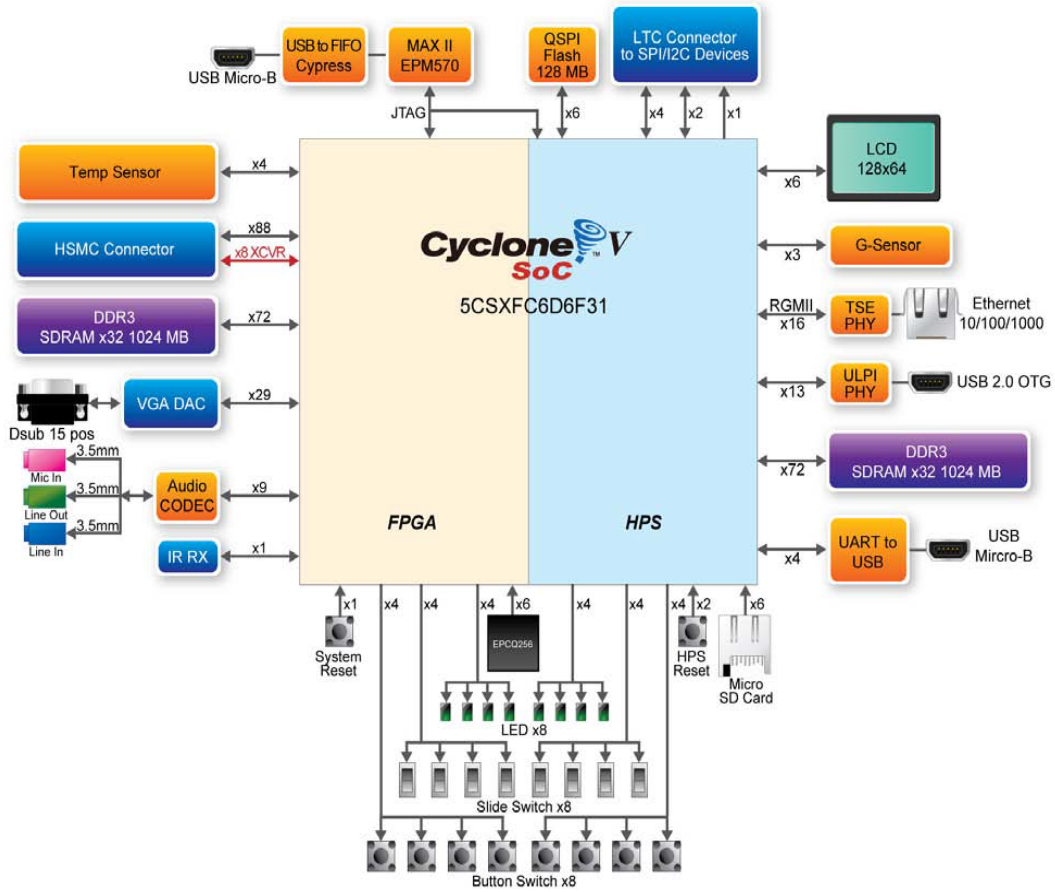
USB Micro-B

USB to FIFO Cypress

MAX II EPM570

JTAG

QSPI Flash 128 MB

x6

LTC Connector to SPI/I2C Devices

x4 x2 x1

Temp Sensor

x4

HSMC Connector

x88

x8 XCVR

DDR3 SDRAM x32 1024 MB

x72

Dsub 15 pos

VGA DAC

x29

3.5mm

Mic In

3.5mm

Line Out

3.5mm

Line In

Audio CODEC

x9

IR RX

x1

Cyclone V SoC

5CSXFC6D6F31

FPGA

HPS

LCD 128x64

x6

G-Sensor

x3

RGMII x16

TSE PHY

Ethernet 10/100/1000

x13

ULPI PHY

USB 2.0 OTG

x72

DDR3 SDRAM x32 1024 MB

x4

UART to USB

USB Mircro-B

x1

System Reset

x4 x4 x4 x6 x4 x4

EPCQ256

x4 x2

HPS Reset

x6

Micro SD Card

LED x8

Slide Switch x8

Button Switch x8